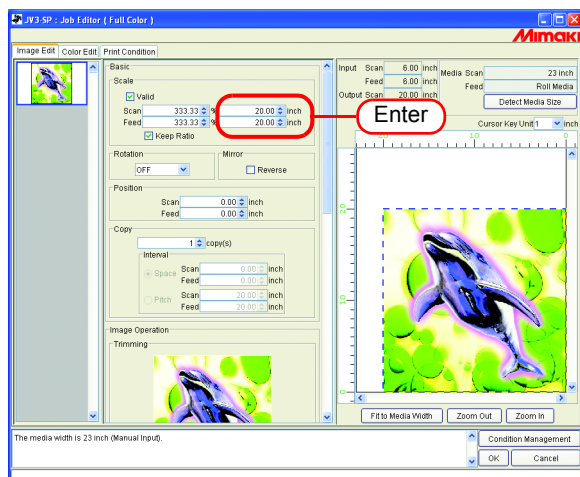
JV3-SP : Job Editor ( Full Color )

MIMAKI

Image Edit | Color Edit | Print Condition

Basic

Scale

Valid

Scan 333.33 % 20.00 inch

Feed 333.33 % 20.00 inch

Keep Ratio

Enter

Rotation

OFF

Mirror

Reverse

Position

Scan 0.00 inch

Feed 0.00 inch

Copy

1 copy(s)

Interval

Space Scan 0.00 inch

Feed 0.00 inch

Pitch Scan 20.00 inch

Feed 20.00 inch

Image Operation

Trimming

Input Scan 6.00 inch

Feed 6.00 inch

Output Scan 20.00 inch

Media Scan 23 inch

Feed Roll Media

Detect Media Size

Cursor Key Unit 1 inch

10

20

10

Fit to Media Width | Zoom Out | Zoom In

The media width is 23 inch (Manual Input).

Condition Management

OK | Cancel